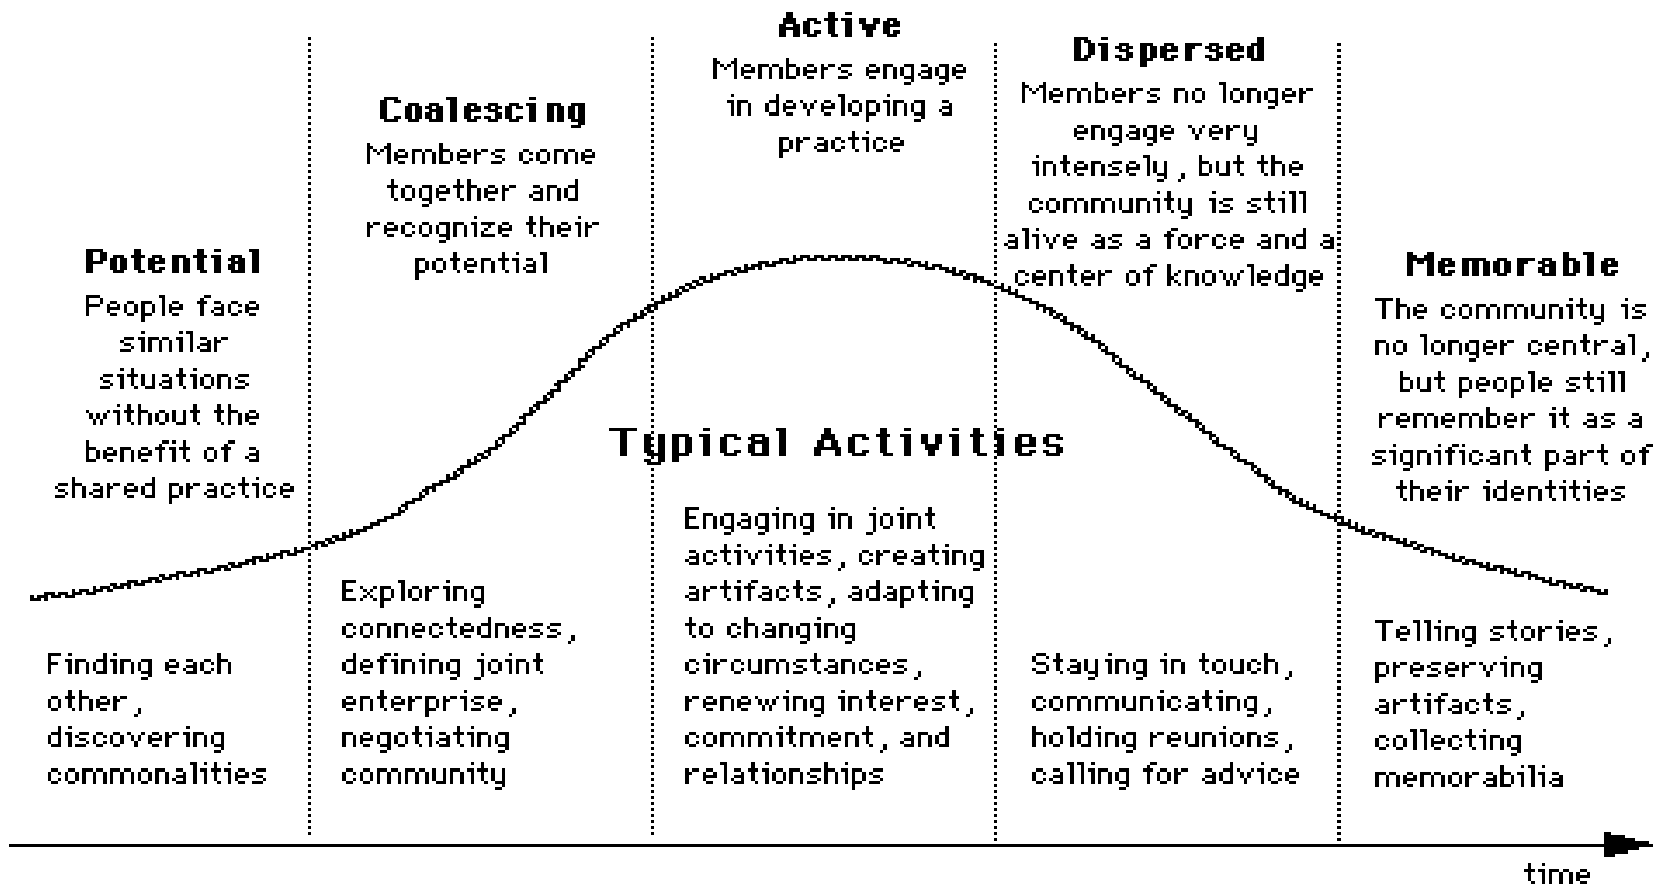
Active
Members engage in developing a practice

Coalescing
Members come together and recognize their potential

Dispersed
Members no longer engage very intensely, but the community is still alive as a force and a center of knowledge

Potential
People face similar situations without the benefit of a shared practice

Memorable
The community is no longer central, but people still remember it as a significant part of their identities

Typical Activities

Finding each other, discovering commonalities

Exploring connectedness, defining joint enterprise, negotiating community

Engaging in joint activities, creating artifacts, adapting to changing circumstances, renewing interest, commitment, and relationships

Staying in touch, communicating, holding reunions, calling for advice

Telling stories, preserving artifacts, collecting memorabilia

time